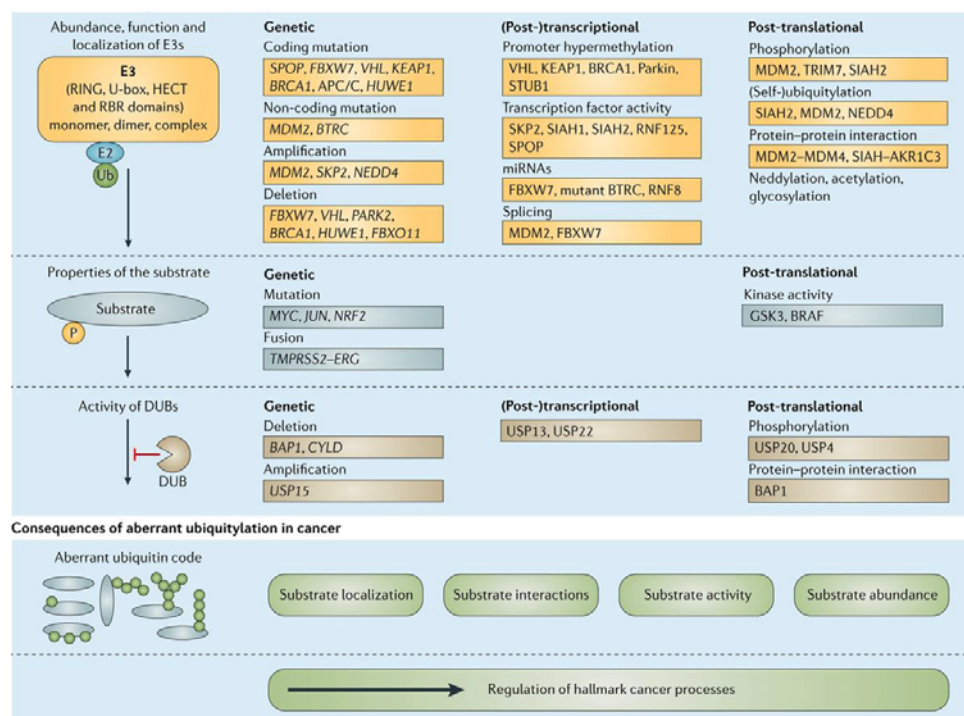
Abundance, function and localization of E3s

E3
(RING, U-box, HECT and RBR domains)
monomer, dimer, complex

E2
Ub

Genetic
Coding mutation
SPOP, FBXW7, VHL, KEAP1, BRCA1, APC/C, HUWE1
Non-coding mutation
MDM2, BTRC
Amplification
MDM2, SKP2, NEDD4
Deletion
FBXW7, VHL, PARK2, BRCA1, HUWE1, FBXO11

(Post-)transcriptional
Promoter hypermethylation
VHL, KEAP1, BRCA1, Parkin, STUB1
Transcription factor activity
SKP2, SIAH1, SIAH2, RNF125, SPOP
miRNAs
FBXW7, mutant BTRC, RNF8
Splicing
MDM2, FBXW7

Post-translational
Phosphorylation
MDM2, TRIM7, SIAH2
(Self-)ubiquitylation
SIAH2, MDM2, NEDD4
Protein–protein interaction
MDM2–MDM4, SIAH–AKR1C3
Neddylation, acetylation, glycosylation

Properties of the substrate
Substrate
P

Genetic
Mutation
MYC, JUN, NRF2
Fusion
TMPRSS2–ERG

Post-translational
Kinase activity
GSK3, BRAF

Activity of DUBs
DUB

Genetic
Deletion
BAP1, CYLD
Amplification
USP15

(Post-)transcriptional
USP13, USP22

Post-translational
Phosphorylation
USP20, USP4
Protein–protein interaction
BAP1

Consequences of aberrant ubiquitylation in cancer

Aberrant ubiquitin code

Substrate localization
Substrate interactions
Substrate activity
Substrate abundance

Regulation of hallmark cancer processes